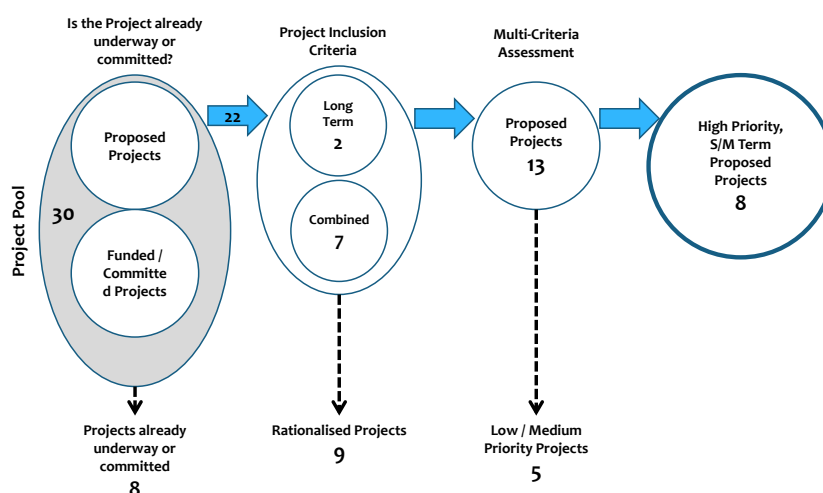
Is the Project already underway or committed?

Project Inclusion Criteria

Multi-Criteria Assessment

Project Pool

30

Proposed Projects

Funded / Committe d Projects

22

Long Term
2

Combined
7

Proposed Projects
13

High Priority, S/M Term Proposed Projects
8

Projects already underway or committed
8

Rationalised Projects
9

Low / Medium Priority Projects
5